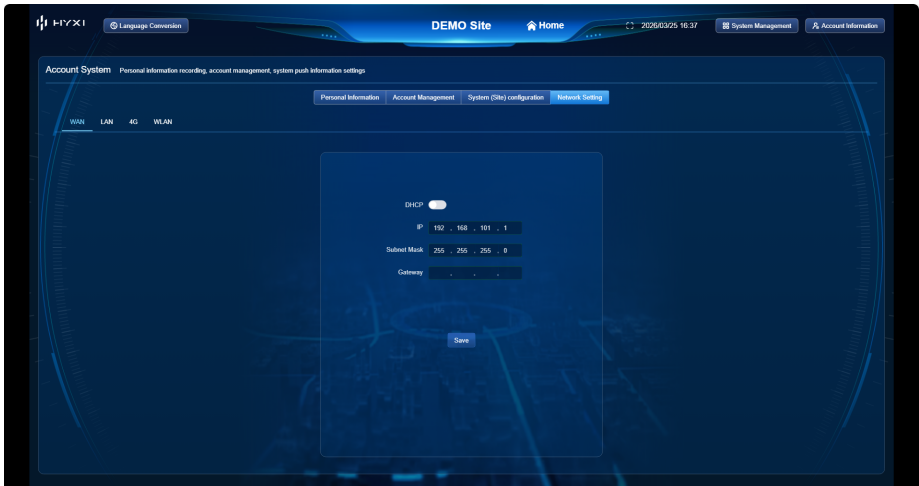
HYXI

Language Conversion

DEMO Site

Home

2026/03/25 16:37

System Management

Account Information

Account System Personal information recording, account management, system push information settings

Personal Information | Account Management | System (Site) configuration | Network Setting

WAN LAN 4G WLAN

DHCP

IP 192 . 168 . 101 . 1

Subnet Mask 255 . 255 . 255 . 0

Gateway . . .

Save